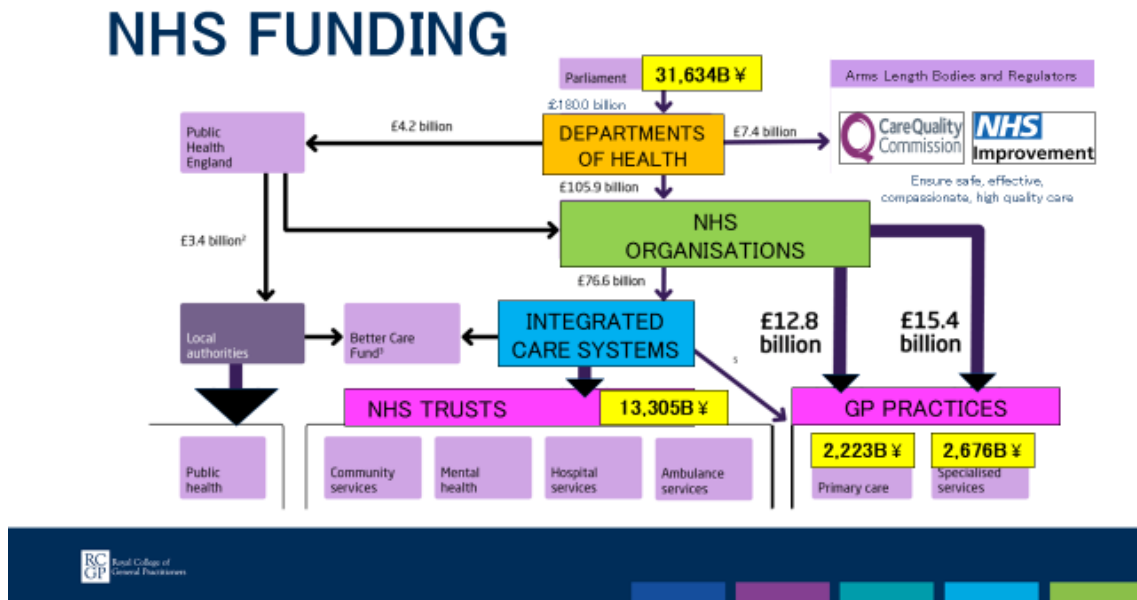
NHS FUNDING

Parliament 31,634B ¥

£180.0 billion

Arms Length Bodies and Regulators

Public Health England

£4.2 billion

DEPARTMENTS OF HEALTH

£7.4 billion

CareQuality Commission

NHS Improvement

Ensure safe, effective, compassionate, high quality care

£105.9 billion

£3.4 billion²

NHS ORGANISATIONS

£76.6 billion

Local authorities

Better Care Fund³

INTEGRATED CARE SYSTEMS

£12.8 billion

£15.4 billion

5

NHS TRUSTS 13,305B ¥

GP PRACTICES

2,223B ¥

2,676B ¥

Public health

Community services

Mental health

Hospital services

Ambulance services

Primary care

Specialised services

RC GP Royal College of General Practitioners